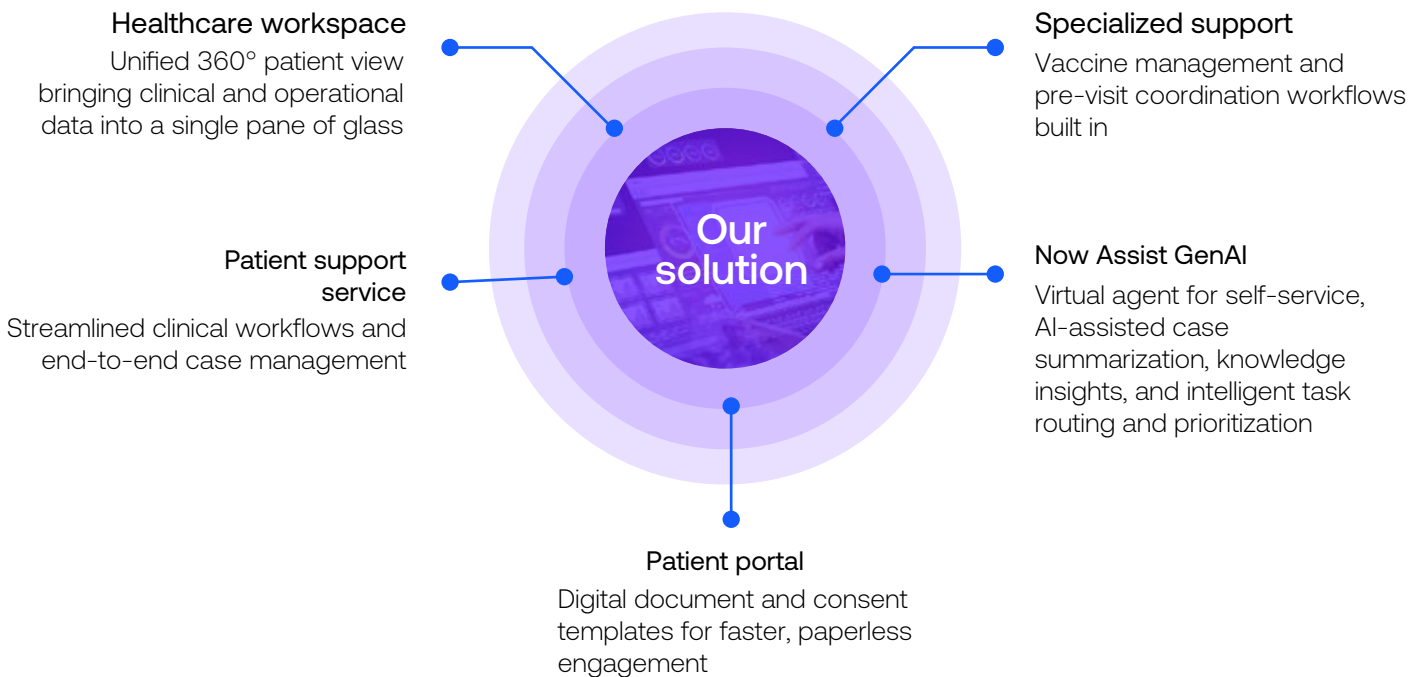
Healthcare workspace
Unified 360° patient view bringing clinical and operational data into a single pane of glass

Specialized support
Vaccine management and pre-visit coordination workflows built in

Our solution

Patient support service
Streamlined clinical workflows and end-to-end case management

Now Assist GenAI
Virtual agent for self-service, AI-assisted case summarization, knowledge insights, and intelligent task routing and prioritization

Patient portal
Digital document and consent templates for faster, paperless engagement